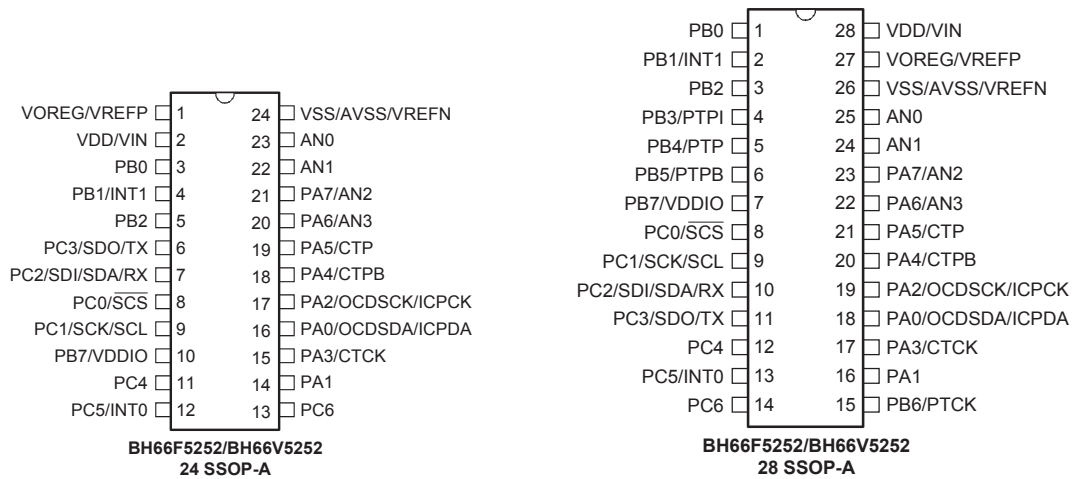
VOREG/VREFP 1
VDD/VIN 2
PB0 3
PB1/INT1 4
PB2 5
PC3/SDO/TX 6
PC2/SDI/SDA/RX 7
PC0/$\overline{SCS}$ 8
PC1/SCK/SCL 9
PB7/VDDIO 10
PC4 11
PC5/INT0 12

24 VSS/AVSS/VREFN
23 AN0
22 AN1
21 PA7/AN2
20 PA6/AN3
19 PA5/CTP
18 PA4/CTPB
17 PA2/OCDSCK/ICPCK
16 PA0/OCDSDA/ICPDA
15 PA3/CTCK
14 PA1
13 PC6

BH66F5252/BH66V5252
24 SSOP-A

PB0 1
PB1/INT1 2
PB2 3
PB3/PTPI 4
PB4/PTP 5
PB5/PTPB 6
PB7/VDDIO 7
PC0/$\overline{SCS}$ 8
PC1/SCK/SCL 9
PC2/SDI/SDA/RX 10
PC3/SDO/TX 11
PC4 12
PC5/INT0 13
PC6 14

28 VDD/VIN
27 VOREG/VREFP
26 VSS/AVSS/VREFN
25 AN0
24 AN1
23 PA7/AN2
22 PA6/AN3
21 PA5/CTP
20 PA4/CTPB
19 PA2/OCDSCK/ICPCK
18 PA0/OCDSDA/ICPDA
17 PA3/CTCK
16 PA1
15 PB6/PTCK

BH66F5252/BH66V5252
28 SSOP-A